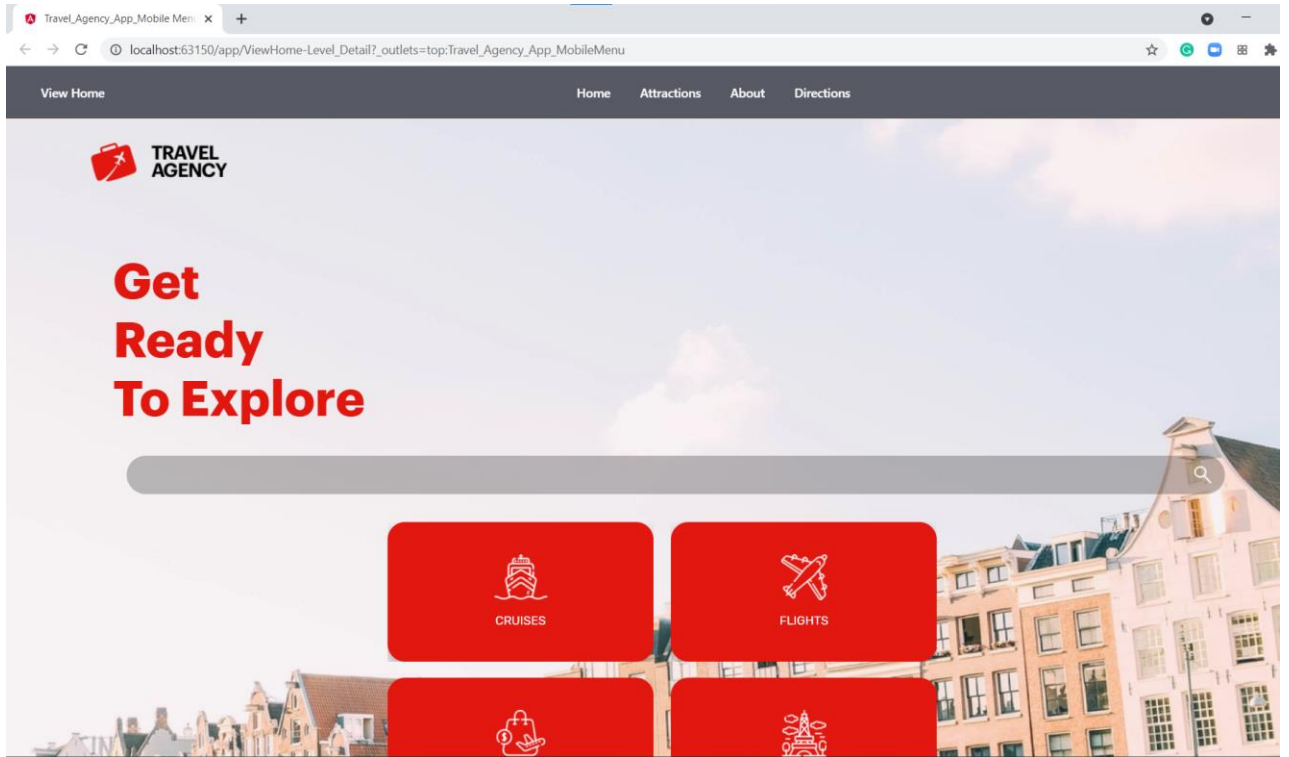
Travel_Agency_App_Mobile Men

localhost:63150/app/ViewHome-Level_Detail?_outlets=top:Travel_Agency_App_MobileMenu

View Home

Home Attractions About Directions

TRAVEL AGENCY

Get Ready To Explore

CRUISES

FLIGHTS